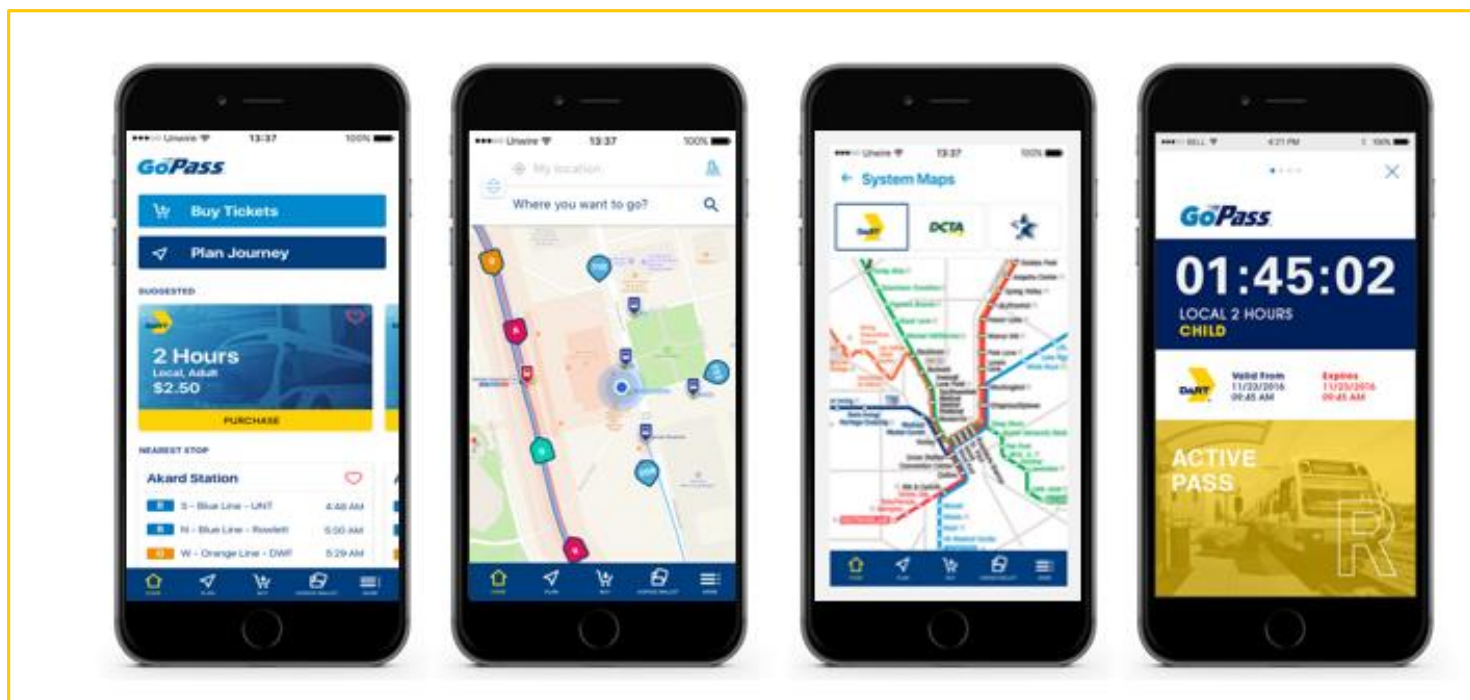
Unwire 13:37 100%

GoPass

Buy Tickets

Plan Journey

SUGGESTED

DART

2 Hours

Local, Adult

$2.50

PURCHASE

NEAREST STOP

Akard Station

S - Blue Line - UNT 4:48 AM

N - Blue Line - Rowlett 5:00 AM

W - Orange Line - DWF 5:29 AM

Unwire 13:37 100%

My location

Where you want to go?

Unwire 13:37 100%

System Maps

DART

DCTA

BELL 100%

GoPass

01:45:02

LOCAL 2 HOURS

CHILD

DART

Valid From 11/22/2016 09:45 AM

Expires 11/22/2016 09:45 AM

ACTIVE PASS